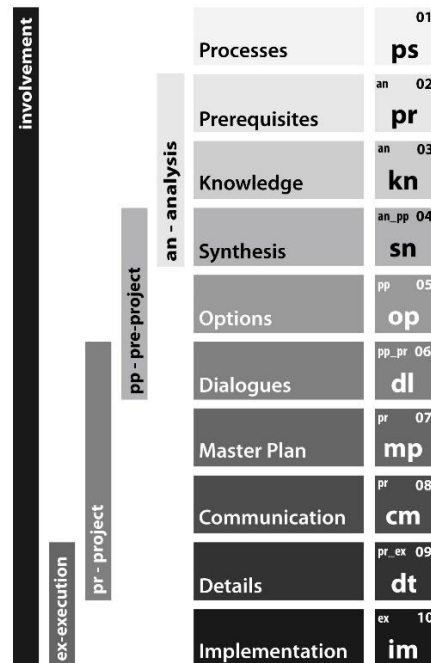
involvement

an - analysis

pp - pre-project

pr - project

ex-execution

Processes
01
ps

Prerequisites
an 02
pr

Knowledge
an 03
kn

Synthesis
an_pp 04
sn

Options
pp 05
op

Dialogues
pp_pr 06
dl

Master Plan
pr 07
mp

Communication
pr 08
cm

Details
pr_ex 09
dt

Implementation
ex 10
im